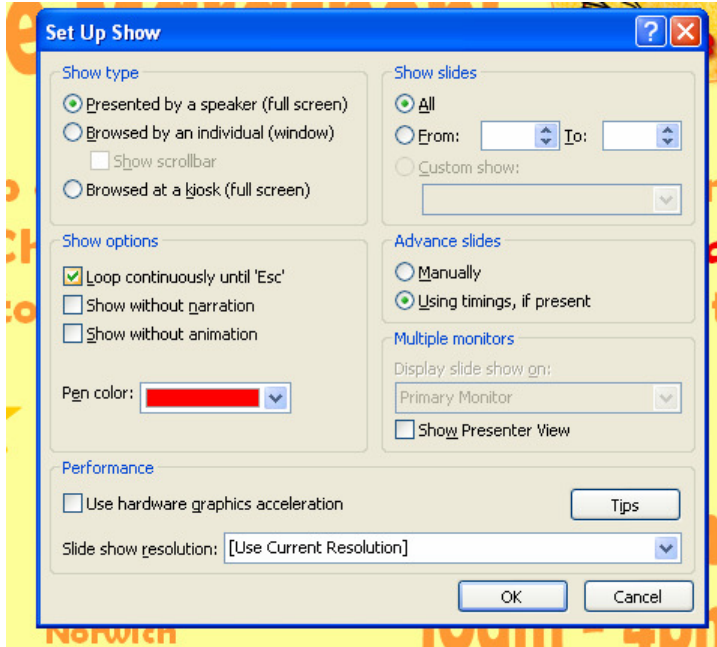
Set Up Show

Show type
Presented by a speaker (full screen)
Browsed by an individual (window)
Show scrollbar
Browsed at a kiosk (full screen)

Show slides
All
From: To:
Custom show:

Show options
Loop continuously until 'Esc'
Show without narration
Show without animation

Pen color:

Advance slides
Manually
Using timings, if present

Multiple monitors
Display slide show on:
Primary Monitor
Show Presenter View

Performance
Use hardware graphics acceleration
Tips
Slide show resolution: [Use Current Resolution]

OK
Cancel

Norwich